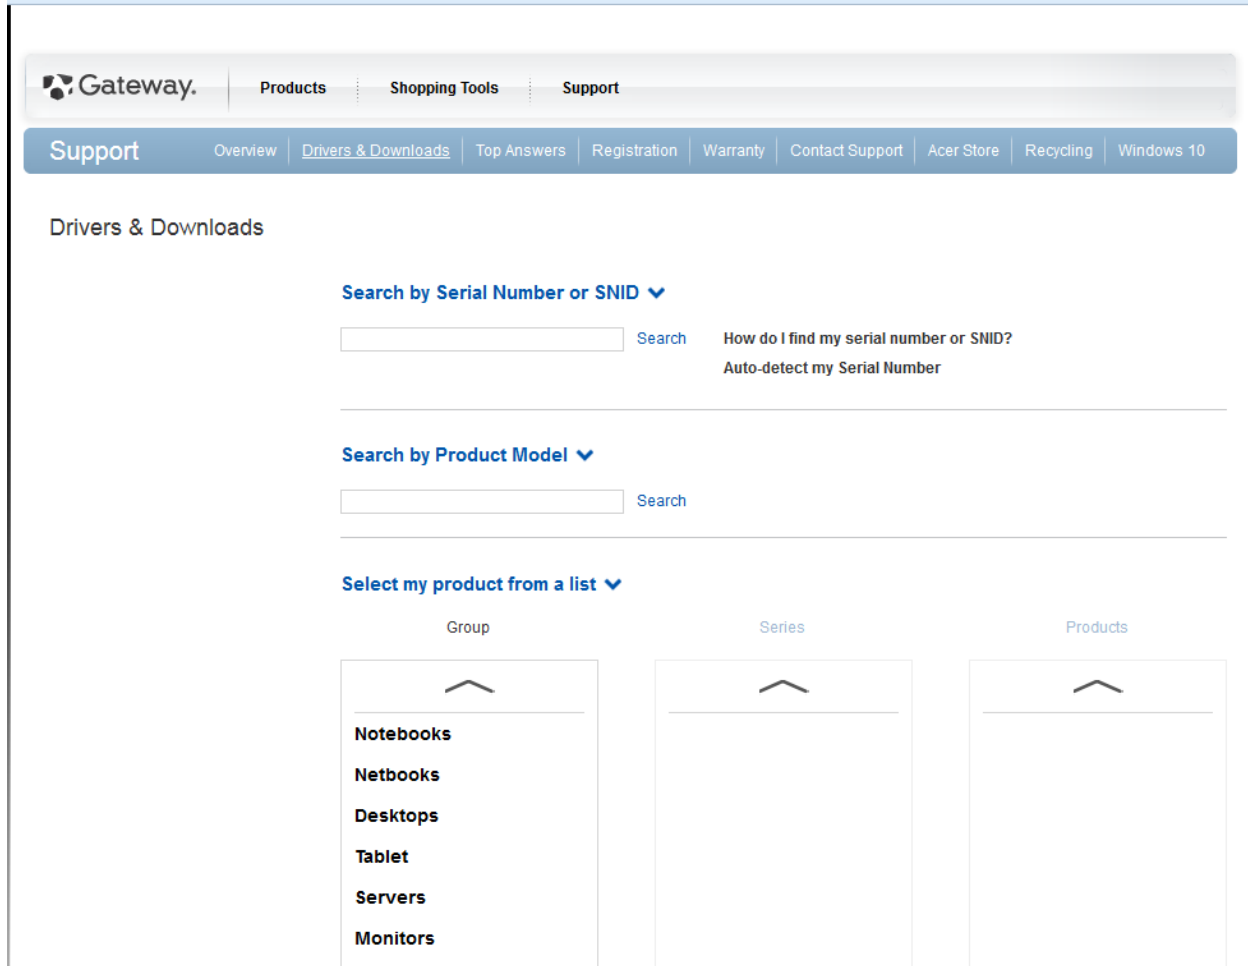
Gateway.

Products Shopping Tools Support

Support Overview Drivers & Downloads Top Answers Registration Warranty Contact Support Acer Store Recycling Windows 10

Drivers & Downloads

Search by Serial Number or SNID

Search

How do I find my serial number or SNID?

Auto-detect my Serial Number

Search by Product Model

Search

Select my product from a list

Group

Series

Products

Notebooks

Netbooks

Desktops

Tablet

Servers

Monitors